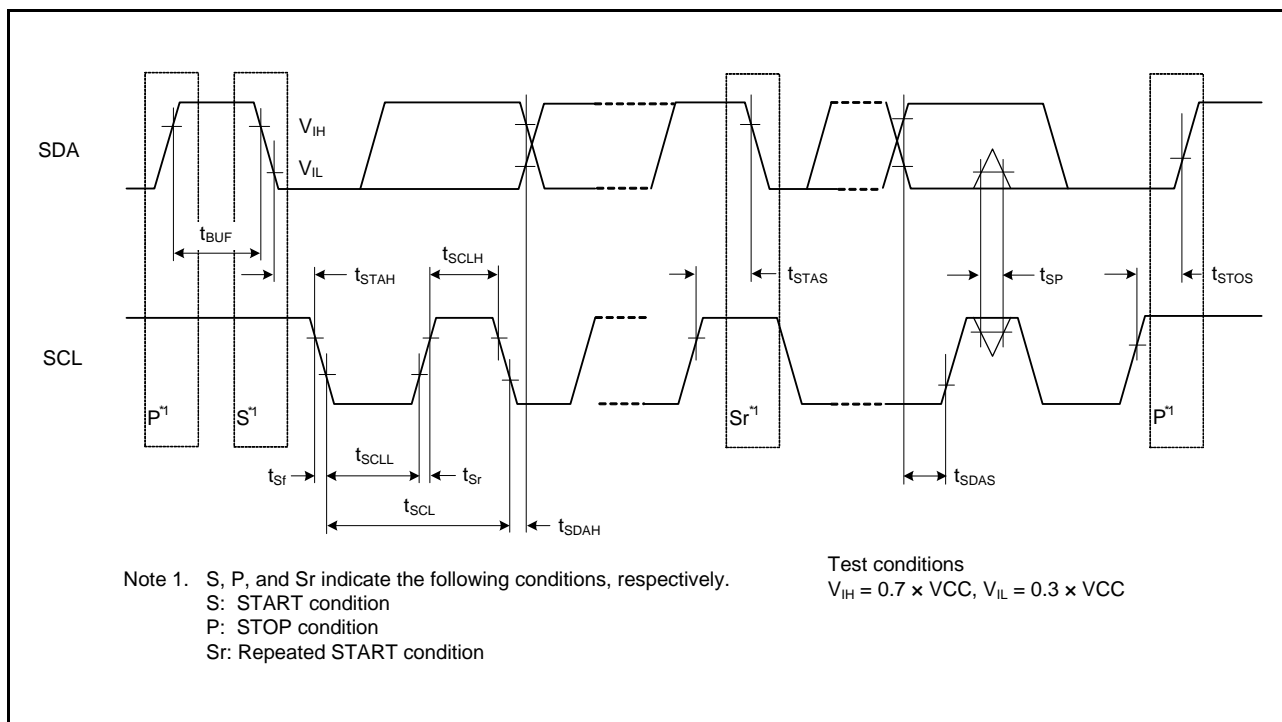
SDA

$V_{IH}$

$V_{IL}$

$t_{BUF}$

$t_{STAH}$

$t_{SCLH}$

$t_{STAS}$

$t_{SP}$

$t_{STOS}$

SCL

$P^{*1}$

$S^{*1}$

$Sr^{*1}$

$P^{*1}$

$t_{Sf}$

$t_{SCLL}$

$t_{Sr}$

$t_{SCL}$

$t_{SDAH}$

$t_{SDAS}$

Note 1. S, P, and Sr indicate the following conditions, respectively.
S: START condition
P: STOP condition
Sr: Repeated START condition

Test conditions
$V_{IH} = 0.7 \times VCC$, $V_{IL} = 0.3 \times VCC$